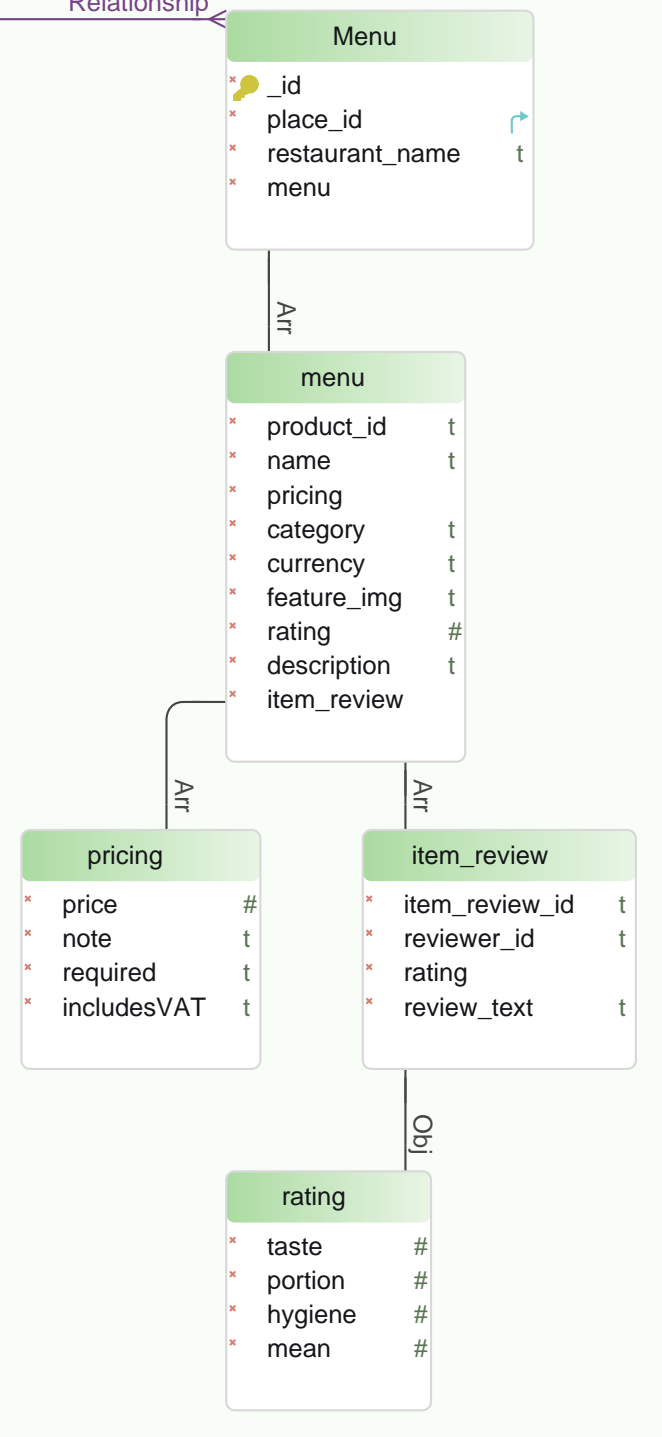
Relationship

Menu
_id
place_id
restaurant_name t
menu

Arr

menu
product_id t
name t
pricing
category t
currency t
feature_img t
rating #
description t
item_review

Arr

Arr

pricing
price #
note t
required t
includesVAT t

item_review
item_review_id t
reviewer_id t
rating
review_text t

Obj

rating
taste #
portion #
hygiene #
mean #